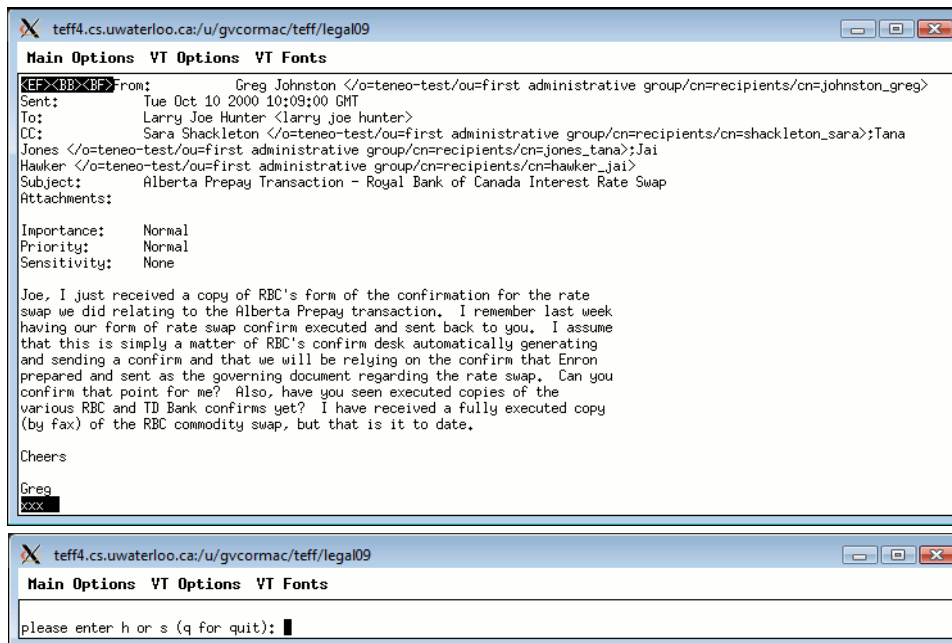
teff4.cs.uwaterloo.ca:/u/gvcormac/teff/legal09

Main Options VT Options VT Fonts

<EF><BB><BF>From: Greg Johnston </o=teneo-test/ou=first administrative group/cn=recipients/cn=johnston_greg>
Sent: Tue Oct 10 2000 10:09:00 GMT
To: Larry Joe Hunter <larry joe hunter>
CC: Sara Shackleton </o=teneo-test/ou=first administrative group/cn=recipients/cn=shackleton_sara>;Tana Jones </o=teneo-test/ou=first administrative group/cn=recipients/cn=jones_tana>;Jai Hawker </o=teneo-test/ou=first administrative group/cn=recipients/cn=hawker_jai>
Subject: Alberta Prepay Transaction - Royal Bank of Canada Interest Rate Swap
Attachments:

Importance: Normal
Priority: Normal
Sensitivity: None

Joe, I just received a copy of RBC's form of the confirmation for the rate swap we did relating to the Alberta Prepay transaction. I remember last week having our form of rate swap confirm executed and sent back to you. I assume that this is simply a matter of RBC's confirm desk automatically generating and sending a confirm and that we will be relying on the confirm that Enron prepared and sent as the governing document regarding the rate swap. Can you confirm that point for me? Also, have you seen executed copies of the various RBC and TD Bank confirms yet? I have received a fully executed copy (by fax) of the RBC commodity swap, but that is it to date.

Cheers

Greg
xxx

teff4.cs.uwaterloo.ca:/u/gvcormac/teff/legal09

Main Options VT Options VT Fonts

please enter h or s (q for quit):